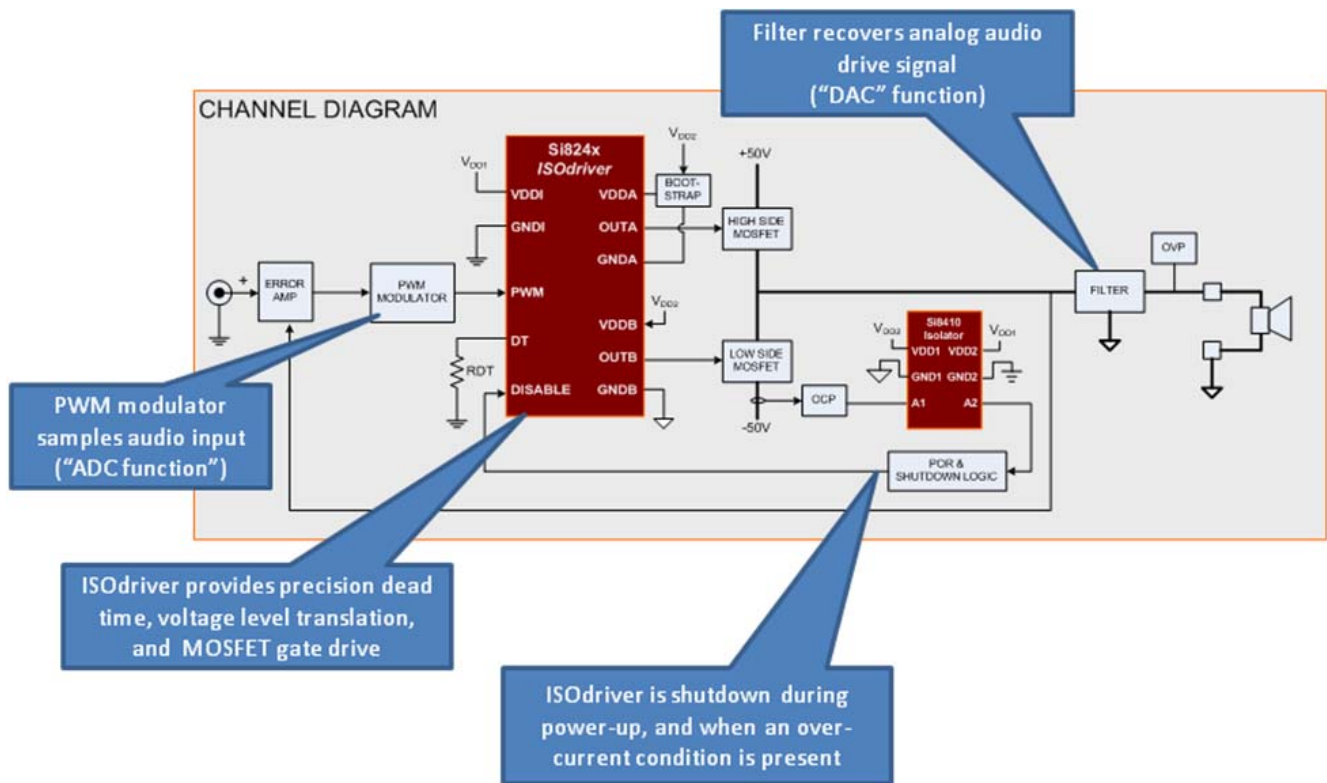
Filter recovers analog audio drive signal ("DAC" function)

CHANNEL DIAGRAM

Si824x
ISOdriver

$V_{DD1}$
VDDI
GNDI
PWM
DT
DISABLE
VDDA
OUTA
GNDA
VDDB
OUTB
GNDB

$V_{DD2}$
BOOT-STRAP

$V_{DD2}$

+50V
HIGH SIDE MOSFET
LOW SIDE MOSFET
-50V

+
ERROR AMP
PWM MODULATOR
RDT

OCP

Si8410 Isolator
$V_{DD2}$
$V_{DD1}$
VDD1
VDD2
GND1
GND2
A1
A2

POR & SHUTDOWN LOGIC

FILTER
OVP

PWM modulator samples audio input ("ADC function")

ISOdriver provides precision dead time, voltage level translation, and MOSFET gate drive

ISOdriver is shutdown during power-up, and when an over-current condition is present